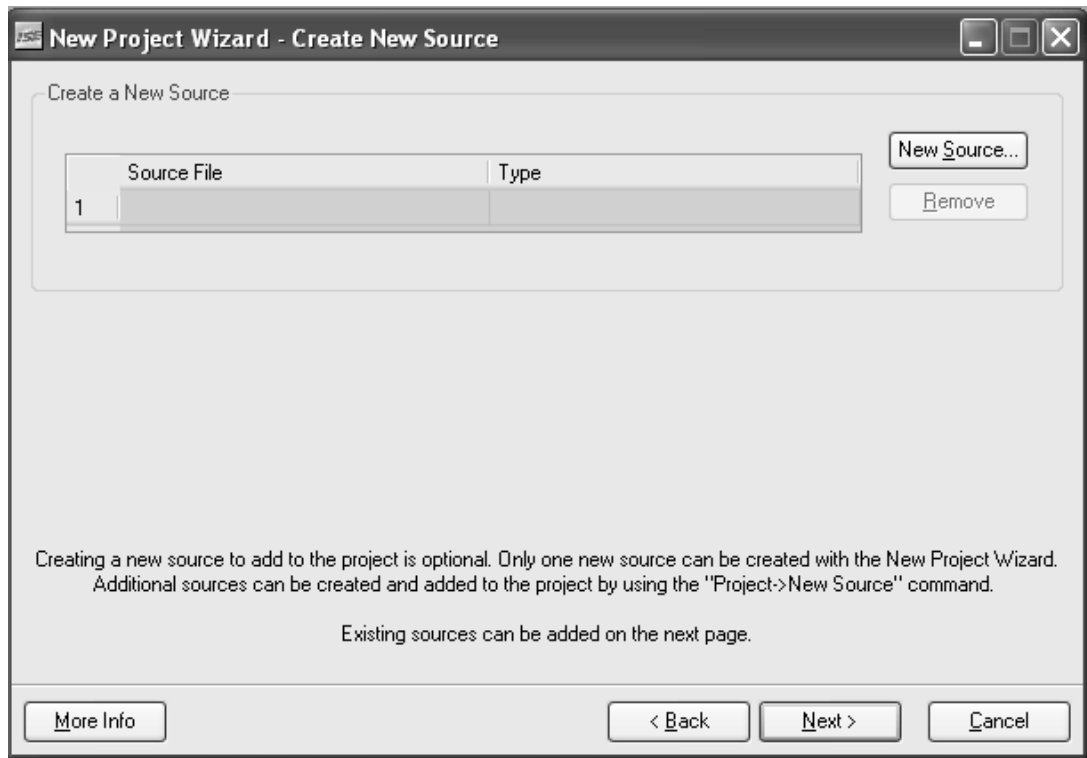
New Project Wizard - Create New Source

Create a New Source

| | Source File | Type |
|---|---|---|
| 1 | | |

New Source...

Remove

Creating a new source to add to the project is optional. Only one new source can be created with the New Project Wizard. Additional sources can be created and added to the project by using the "Project->New Source" command.

Existing sources can be added on the next page.

More Info

< Back

Next >

Cancel